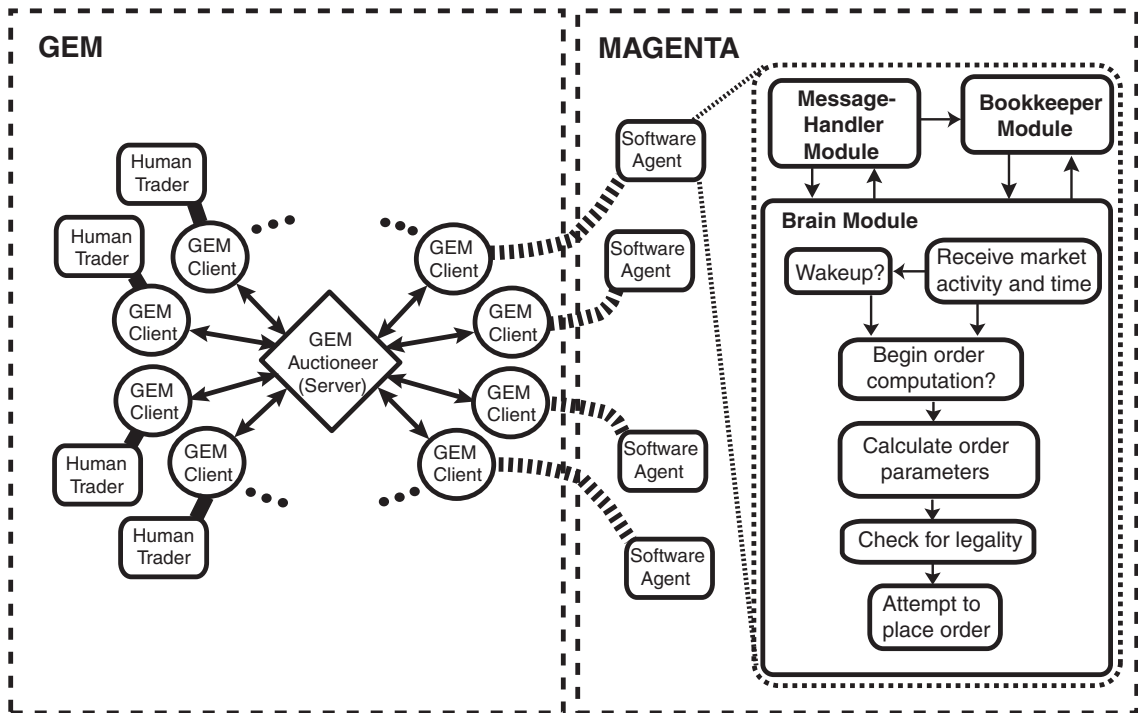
GEM

Human Trader

GEM Client

Human Trader

GEM Client

GEM Client

Human Trader

GEM Client

Human Trader

GEM Auctioneer (Server)

GEM Client

GEM Client

GEM Client

GEM Client

MAGENTA

Software Agent

Software Agent

Software Agent

Software Agent

Message-Handler Module

Bookkeeper Module

Brain Module

Wakeup?

Receive market activity and time

Begin order computation?

Calculate order parameters

Check for legality

Attempt to place order